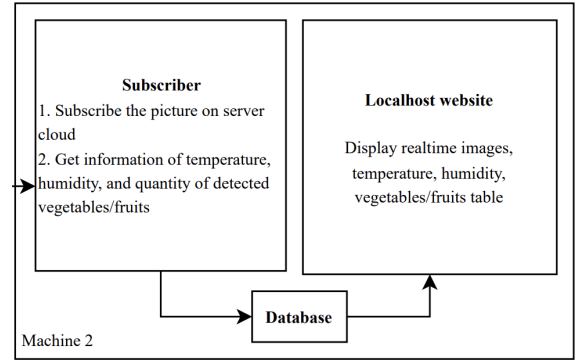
Subscriber
1. Subscribe the picture on server cloud
2. Get information of temperature, humidity, and quantity of detected vegetables/fruits

Localhost website

Display realtime images, temperature, humidity, vegetables/fruits table

Database

Machine 2